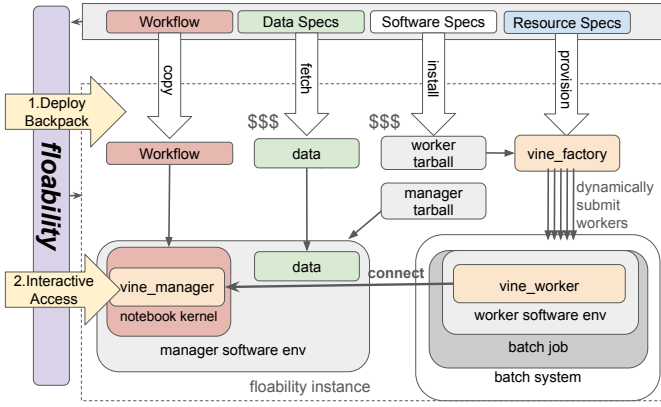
Workflow
Data Specs
Software Specs
Resource Specs

copy
fetch
install
provision

1.Deploy Backpack

floability

$$$
$$$

Workflow
data
worker tarball
vine_factory

dynamically submit workers

manager tarball

2.Interactive Access

vine_manager
notebook kernel
data
connect
vine_worker
worker software env
batch job
manager software env
floability instance
batch system